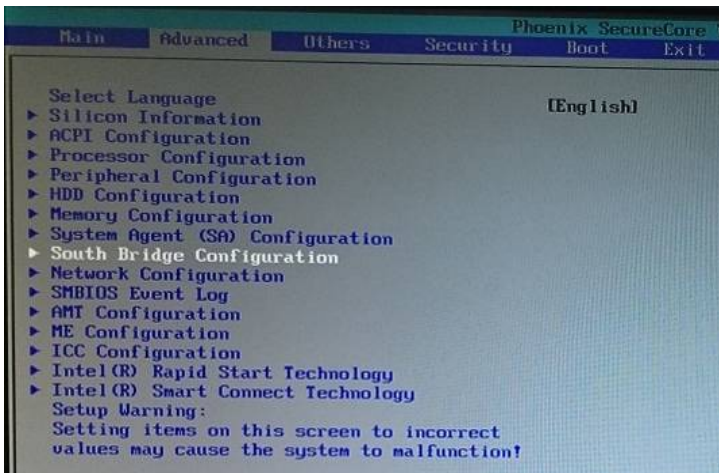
Phoenix SecureCore

Main Advanced Others Security Boot Exit

Select Language [English]
▶ Silicon Information
▶ ACPI Configuration
▶ Processor Configuration
▶ Peripheral Configuration
▶ HDD Configuration
▶ Memory Configuration
▶ System Agent (SA) Configuration
▶ South Bridge Configuration
▶ Network Configuration
▶ SMBIOS Event Log
▶ AMT Configuration
▶ ME Configuration
▶ ICC Configuration
▶ Intel(R) Rapid Start Technology
▶ Intel(R) Smart Connect Technology
Setup Warning:
Setting items on this screen to incorrect values may cause the system to malfunction!